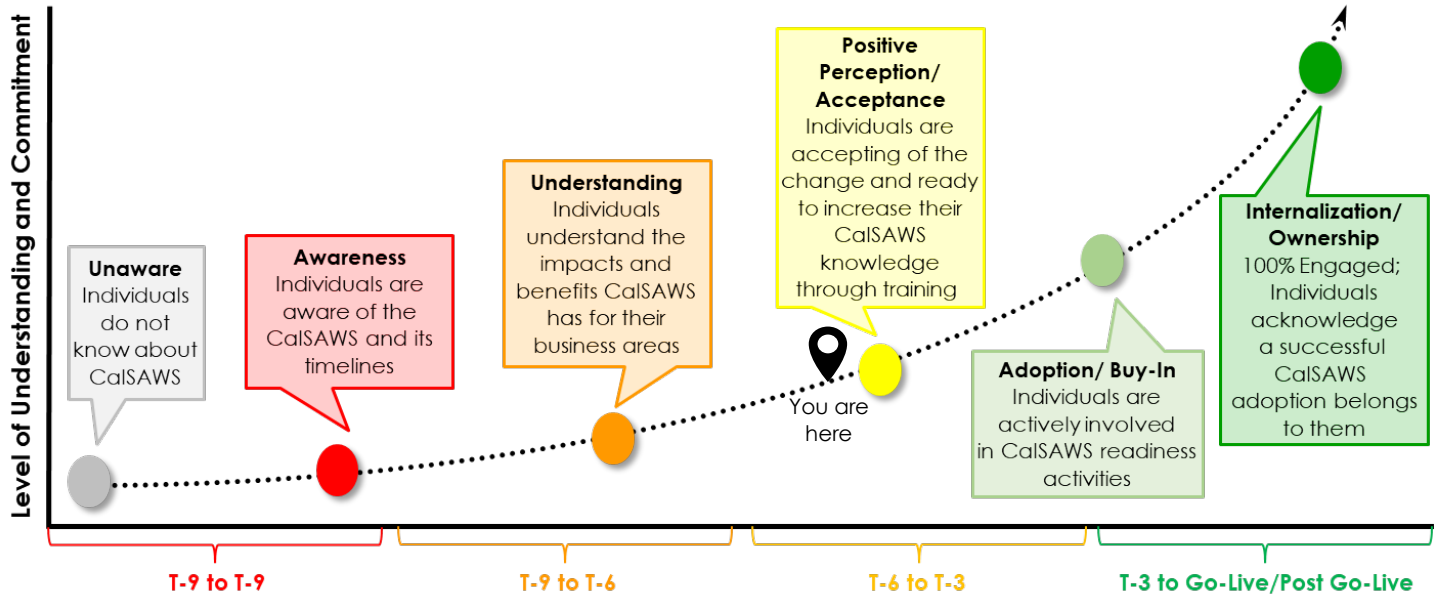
Level of Understanding and Commitment

Unaware
Individuals do not know about CalSAWS

Awareness
Individuals are aware of the CalSAWS and its timelines

Understanding
Individuals understand the impacts and benefits CalSAWS has for their business areas

Positive Perception/ Acceptance
Individuals are accepting of the change and ready to increase their CalSAWS knowledge through training

You are here

Adoption/ Buy-In
Individuals are actively involved in CalSAWS readiness activities

Internalization/ Ownership
100% Engaged; Individuals acknowledge a successful CalSAWS adoption belongs to them

T-9 to T-9

T-9 to T-6

T-6 to T-3

T-3 to Go-Live/Post Go-Live